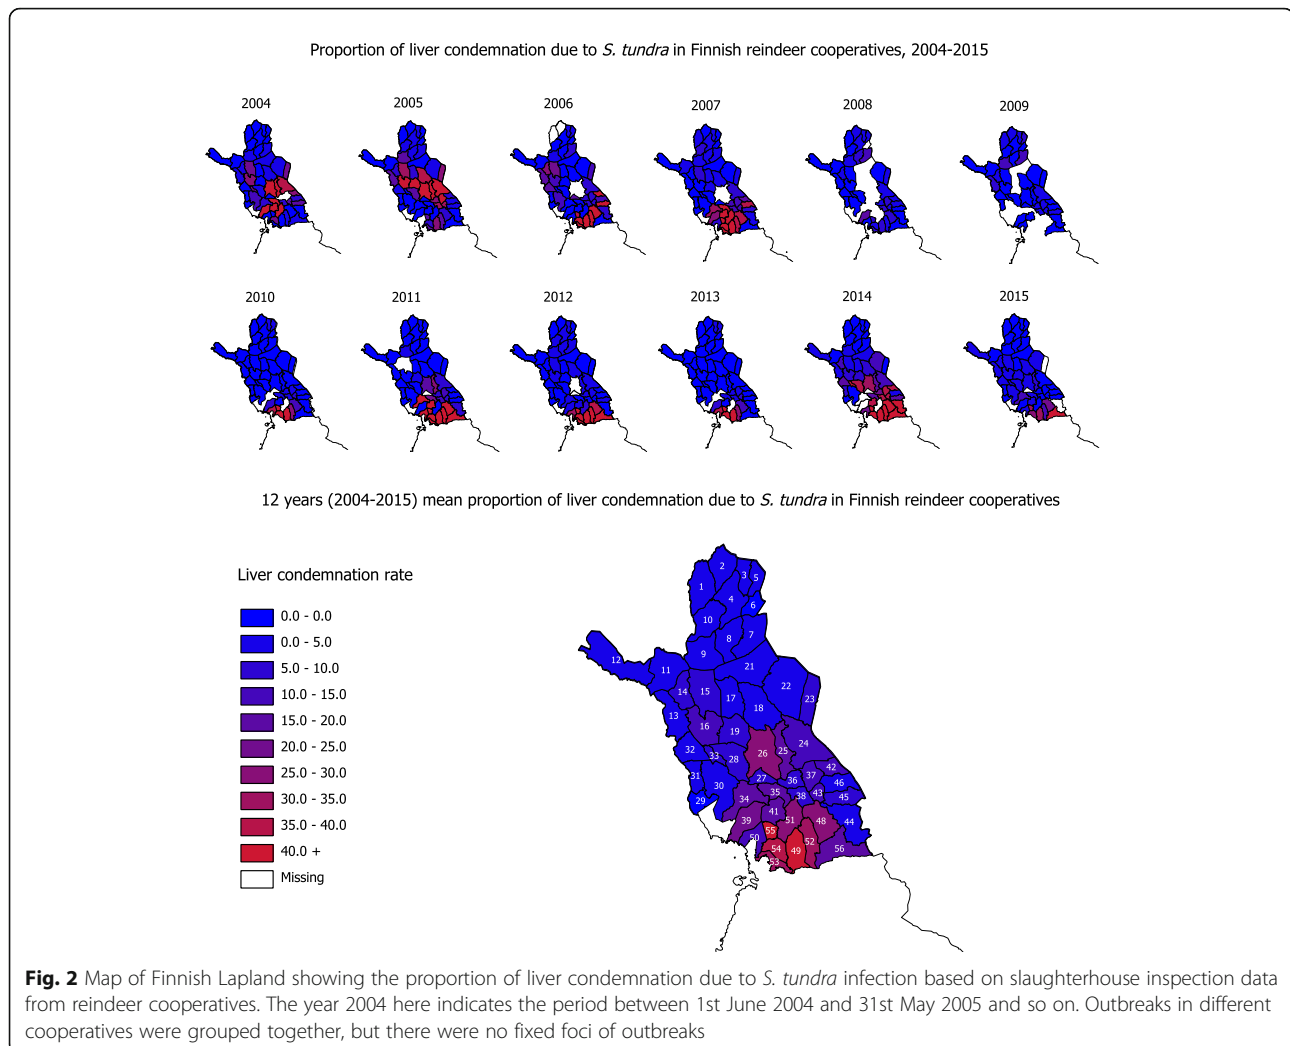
Proportion of liver condemnation due to *S. tundra* in Finnish reindeer cooperatives, 2004-2015

2004 2005 2006 2007 2008 2009

2010 2011 2012 2013 2014 2015

12 years (2004-2015) mean proportion of liver condemnation due to *S. tundra* in Finnish reindeer cooperatives

Liver condemnation rate

0.0 - 0.0
0.0 - 5.0
5.0 - 10.0
10.0 - 15.0
15.0 - 20.0
20.0 - 25.0
25.0 - 30.0
30.0 - 35.0
35.0 - 40.0
40.0 +
Missing

2 3 5 1 4 6 10 7 8 9 12 11 21 22 23 14 15 17 18 13 16 19 24 26 25 32 33 28 42 27 36 37 46 31 30 35 38 43 45 29 34 41 39 51 48 44 55 50 52 54 49 56 53

**Fig. 2** Map of Finnish Lapland showing the proportion of liver condemnation due to *S. tundra* infection based on slaughterhouse inspection data from reindeer cooperatives. The year 2004 here indicates the period between 1st June 2004 and 31st May 2005 and so on. Outbreaks in different cooperatives were grouped together, but there were no fixed foci of outbreaks